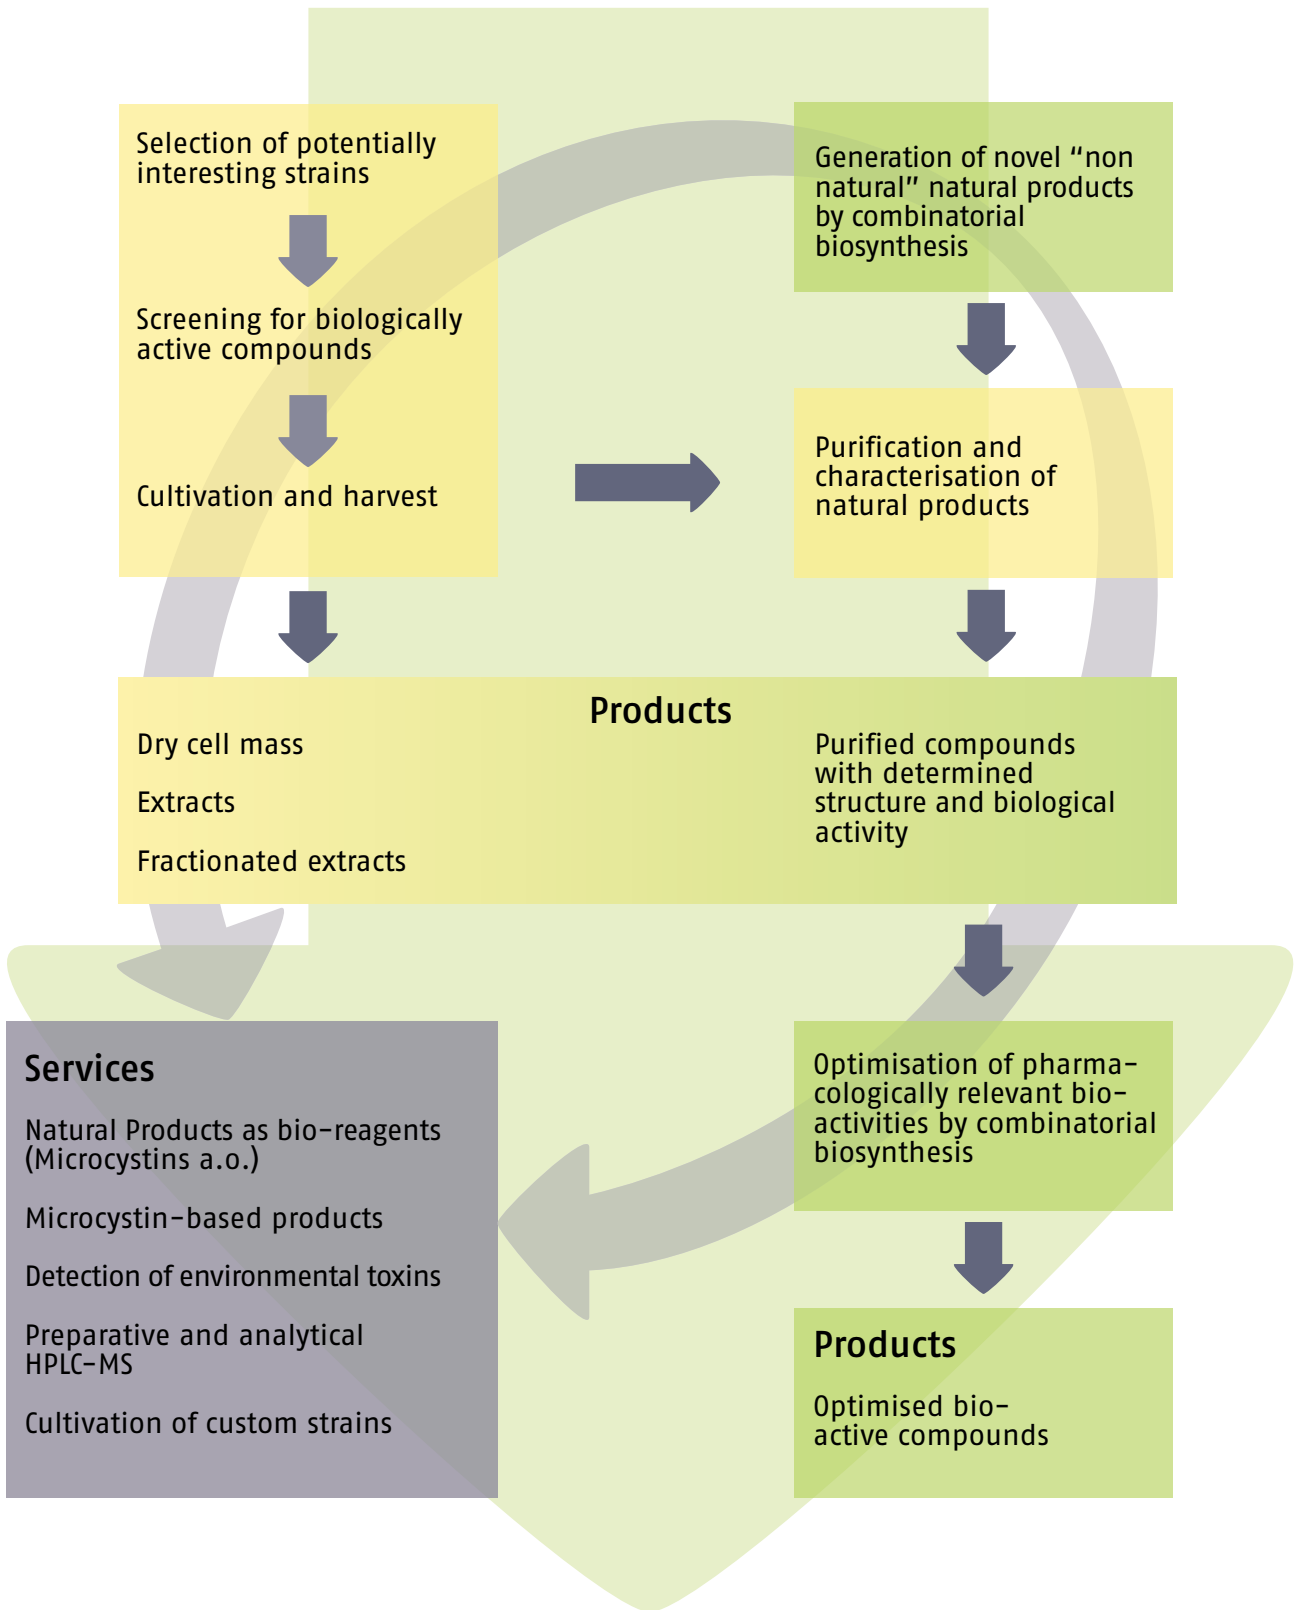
Selection of potentially interesting strains

Screening for biologically active compounds

Cultivation and harvest

Generation of novel "non natural" natural products by combinatorial biosynthesis

Purification and characterisation of natural products

Products

Dry cell mass

Extracts

Fractionated extracts

Purified compounds with determined structure and biological activity

Services

Natural Products as bio-reagents (Microcystins a.o.)

Microcystin-based products

Detection of environmental toxins

Preparative and analytical HPLC-MS

Cultivation of custom strains

Optimisation of pharmacologically relevant bioactivities by combinatorial biosynthesis

Products

Optimised bioactive compounds